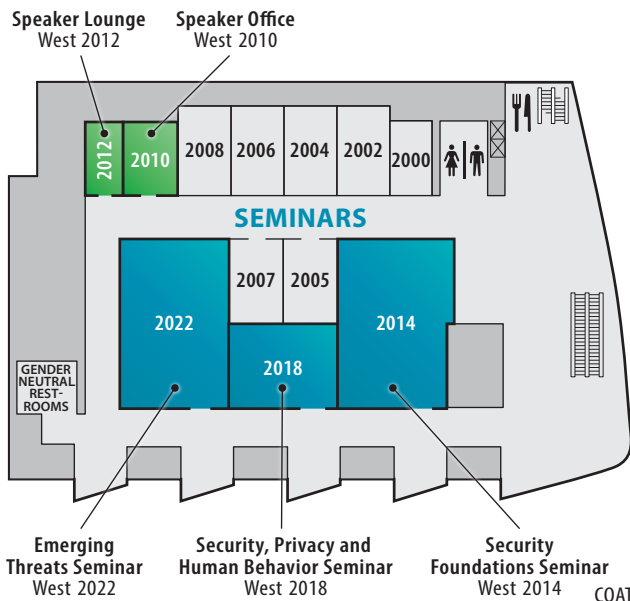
Speaker Lounge
West 2012

Speaker Office
West 2010

2012
2010
2008
2006
2004
2002
2000

SEMINARS

2007
2005
2022
2018
2014

GENDER NEUTRAL REST-ROOMS

Emerging Threats Seminar
West 2022

Security, Privacy and Human Behavior Seminar
West 2018

Security Foundations Seminar
West 2014

COAT